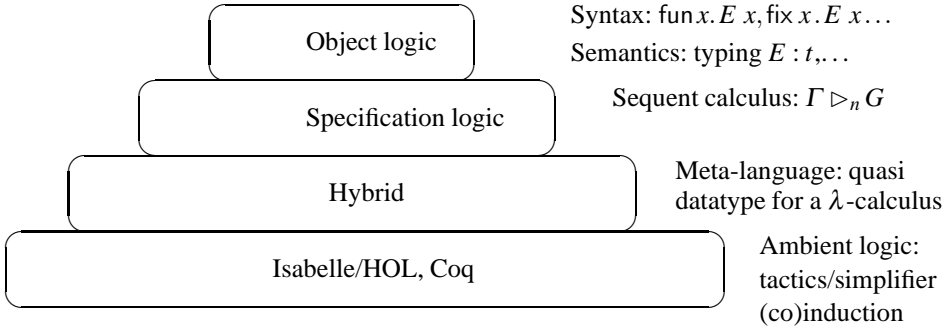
Object logic

Syntax: $\mathsf{fun}\, x.\, E\ x, \mathsf{fix}\, x.\, E\ x \ldots$

Semantics: typing $E : t, \ldots$

Specification logic

Sequent calculus: $\Gamma \rhd_n G$

Hybrid

Meta-language: quasi datatype for a $\lambda$-calculus

Isabelle/HOL, Coq

Ambient logic: tactics/simplifier (co)induction